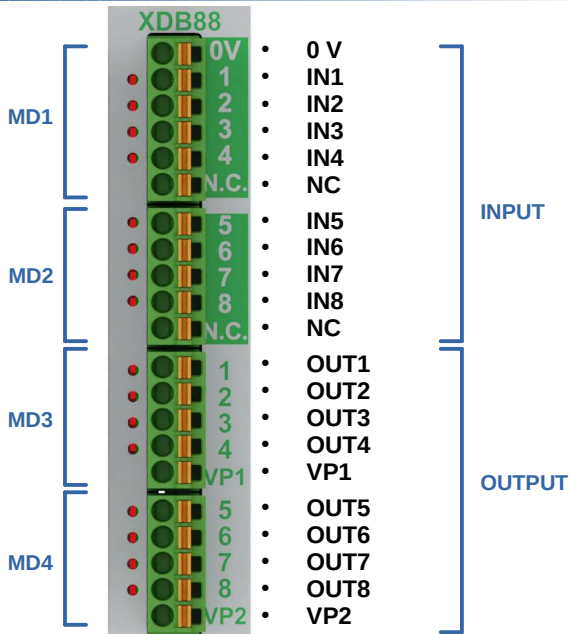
XDB88

MD1

0V
1
2
3
4
N.C.

• 0 V
• IN1
• IN2
• IN3
• IN4
• NC

MD2

5
6
7
8
N.C.

• IN5
• IN6
• IN7
• IN8
• NC

INPUT

MD3

1
2
3
4
VP1

• OUT1
• OUT2
• OUT3
• OUT4
• VP1

MD4

5
6
7
8
VP2

• OUT5
• OUT6
• OUT7
• OUT8
• VP2

OUTPUT